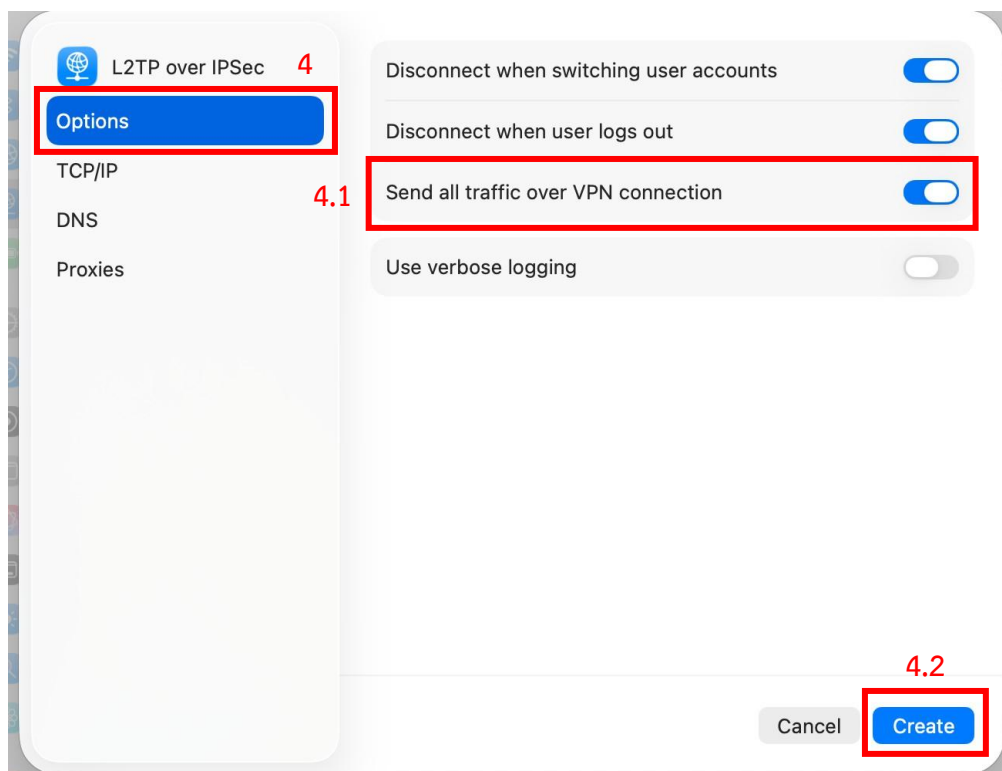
L2TP over IPSec 4

Options

TCP/IP

DNS

Proxies

Disconnect when switching user accounts

Disconnect when user logs out

4.1

Send all traffic over VPN connection

Use verbose logging

4.2

Cancel

Create